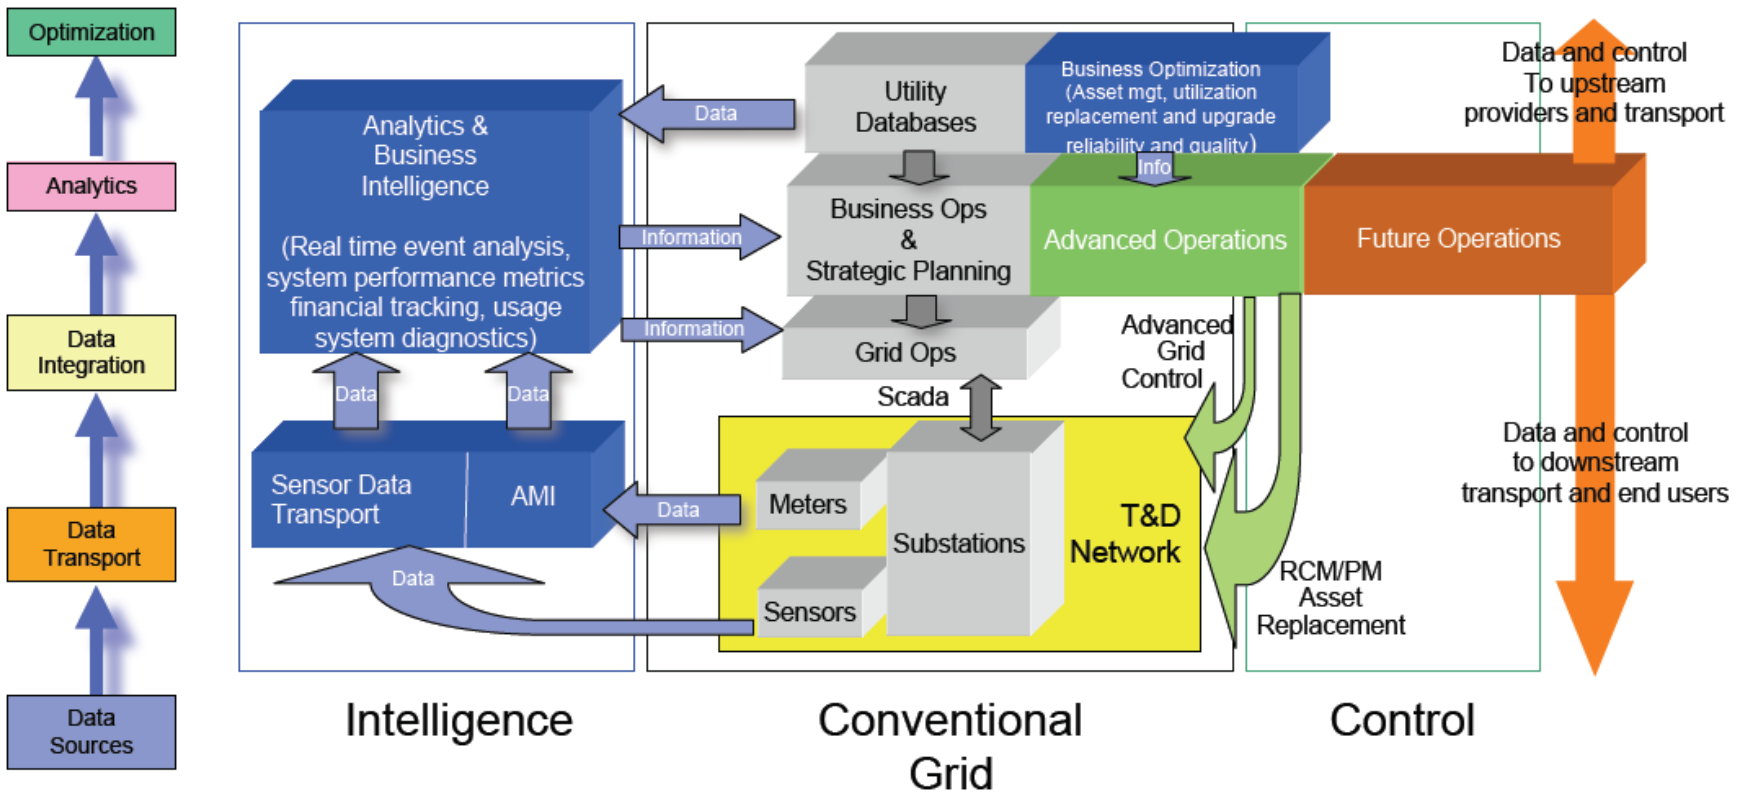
Optimization

Analytics

Data Integration

Data Transport

Data Sources

Analytics & Business Intelligence

(Real time event analysis, system performance metrics financial tracking, usage system diagnostics)

Data

Data

Data

Sensor Data Transport

AMI

Data

Data

Utility Databases

Business Optimization (Asset mgt, utilization replacement and upgrade reliability and quality)

Info

Information

Business Ops & Strategic Planning

Advanced Operations

Future Operations

Information

Grid Ops

Scada

Advanced Grid Control

Meters

Substations

T&D Network

Sensors

RCM/PM Asset Replacement

Data and control To upstream providers and transport

Data and control to downstream transport and end users

Intelligence

Conventional Grid

Control